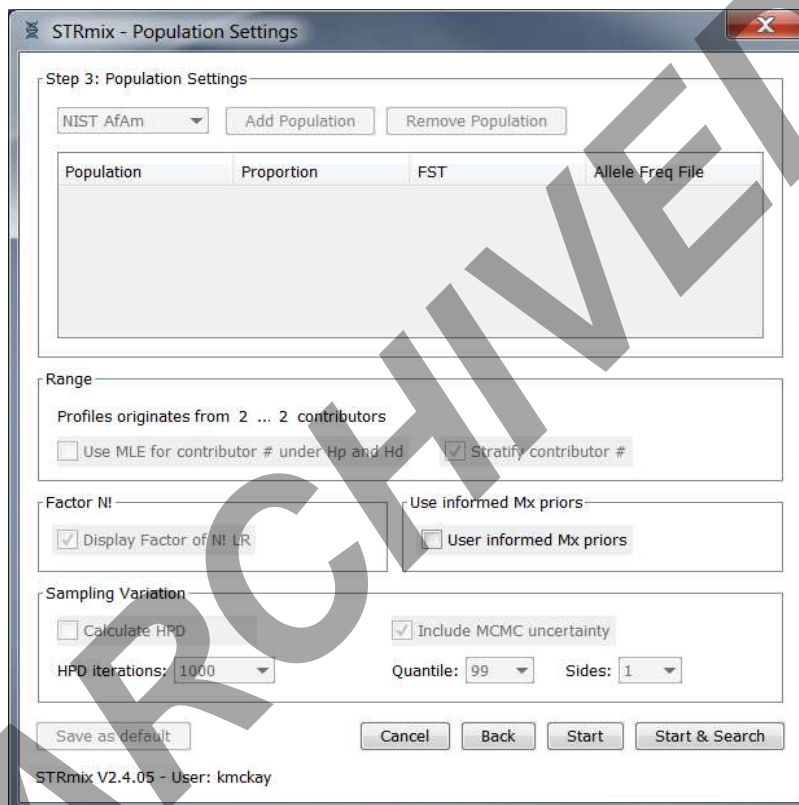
STRmix - Population Settings

X

Step 3: Population Settings

NIST AfAm

Add Population

Remove Population

| Population | Proportion | FST | Allele Freq File |
|---|---|---|---|

Range

Profiles originates from 2 ... 2 contributors

Use MLE for contributor # under Hp and Hd

Stratify contributor #

Factor N!

Display Factor of N! LR

Use informed Mx priors

User informed Mx priors

Sampling Variation

Calculate HPD

Include MCMC uncertainty

HPD iterations: 1000

Quantile: 99

Sides: 1

Save as default

Cancel

Back

Start

Start & Search

STRmix V2.4.05 - User: kmckay

ARCHIVED